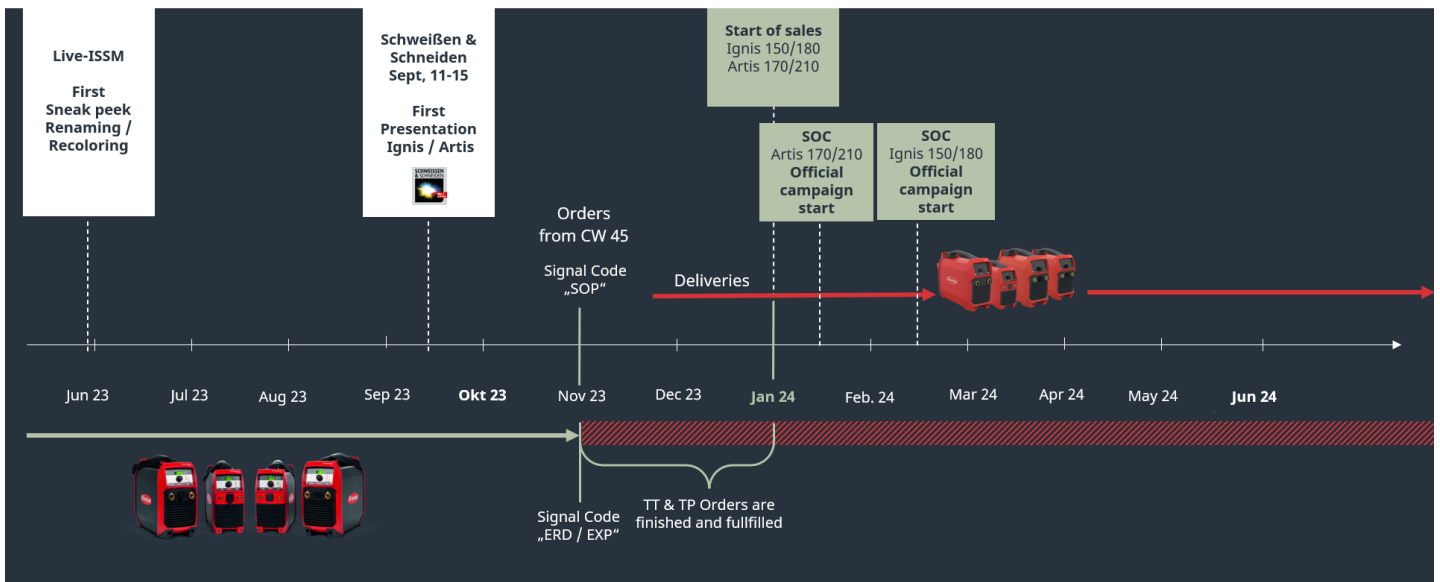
Live-ISSM

First Sneak peek Renaming / Recoloring

Schweißen & Schneiden Sept, 11-15

First Presentation Ignis / Artis

SCHWEISSEN & SCHNEIDEN

Start of sales
Ignis 150/180
Artis 170/210

SOC
Artis 170/210
Official campaign start

SOC
Ignis 150/180
Official campaign start

Orders from CW 45

Signal Code „SOP“

Deliveries

Jun 23 Jul 23 Aug 23 Sep 23 Okt 23 Nov 23 Dec 23 Jan 24 Feb. 24 Mar 24 Apr 24 May 24 Jun 24

Signal Code „ERD / EXP“

TT & TP Orders are finished and fullfilled